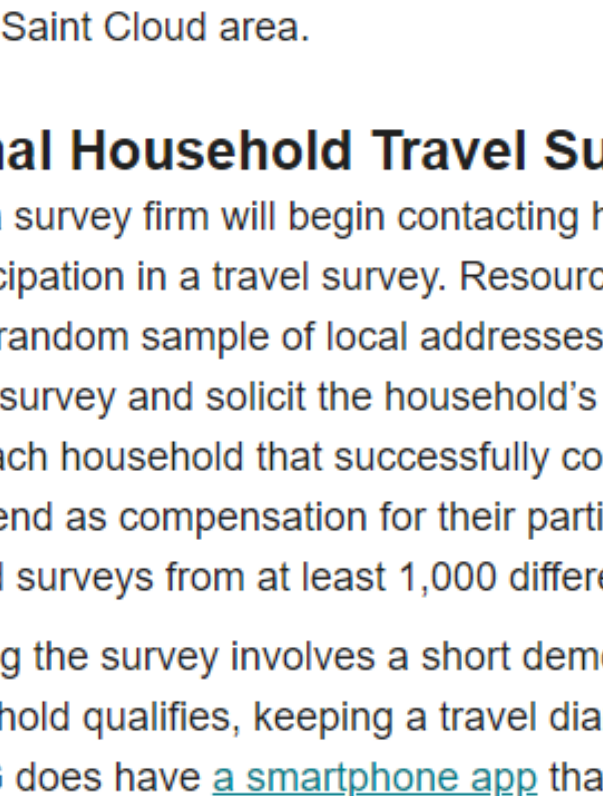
Saint Cloud area.

nal Household Travel Su

survey firm will begin contacting h cipation in a travel survey. Resourc random sample of local addresses survey and solicit the household's ach household that successfully co end as compensation for their parti l surveys from at least 1,000 differe

g the survey involves a short dem hold qualifies, keeping a travel dia does have a smartphone app tha